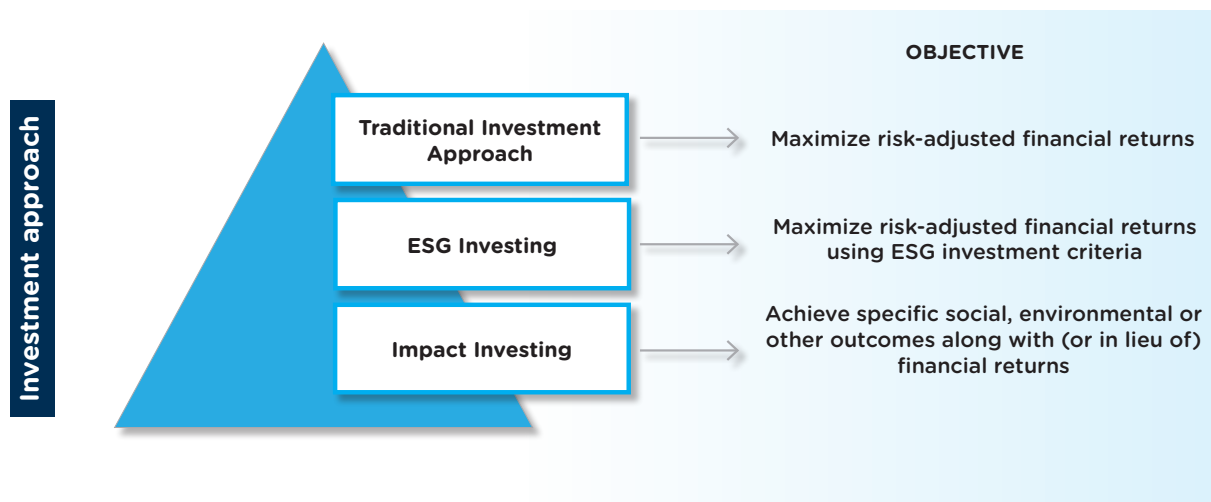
Investment approach

OBJECTIVE

Traditional Investment Approach

Maximize risk-adjusted financial returns

ESG Investing

Maximize risk-adjusted financial returns using ESG investment criteria

Impact Investing

Achieve specific social, environmental or other outcomes along with (or in lieu of) financial returns